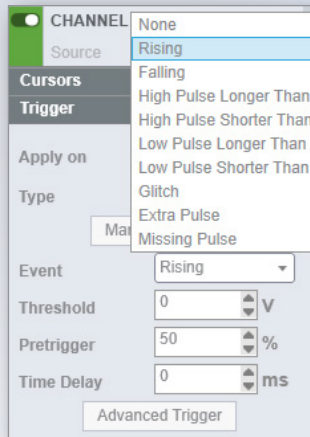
CHANNEL
Source
Cursors
Trigger
Apply on
Type
Ma
None
Rising
Falling
High Pulse Longer Than
High Pulse Shorter Than
Low Pulse Longer Than
Low Pulse Shorter Than
Glitch
Extra Pulse
Missing Pulse
Event
Rising
Threshold
0
V
Pretrigger
50
%
Time Delay
0
ms
Advanced Trigger